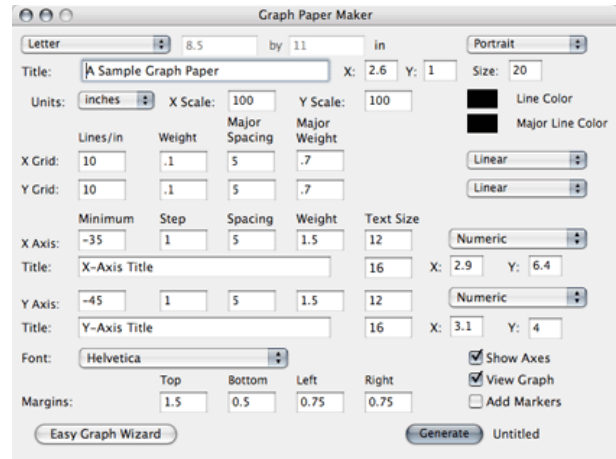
Graph Paper Maker

Letter 8.5 by 11 in Portrait

Title: A Sample Graph Paper X: 2.6 Y: 1 Size: 20

Units: inches X Scale: 100 Y Scale: 100 Line Color

Major Line Color

| | Lines/in | Weight | Major Spacing | Major Weight |
|---|---|---|---|---|
| X Grid: | 10 | .1 | 5 | .7 |
| Y Grid: | 10 | .1 | 5 | .7 |

Linear

Linear

| | Minimum | Step | Spacing | Weight | Text Size |
|---|---|---|---|---|---|
| X Axis: | -35 | 1 | 5 | 1.5 | 12 |

Numeric

Title: X-Axis Title 16 X: 2.9 Y: 6.4

| Y Axis: | -45 | 1 | 5 | 1.5 | 12 |
|---|---|---|---|---|---|

Numeric

Title: Y-Axis Title 16 X: 3.1 Y: 4

Font: Helvetica

Show Axes

View Graph

Add Markers

| | Top | Bottom | Left | Right |
|---|---|---|---|---|
| Margins: | 1.5 | 0.5 | 0.75 | 0.75 |

Easy Graph Wizard

Generate Untitled